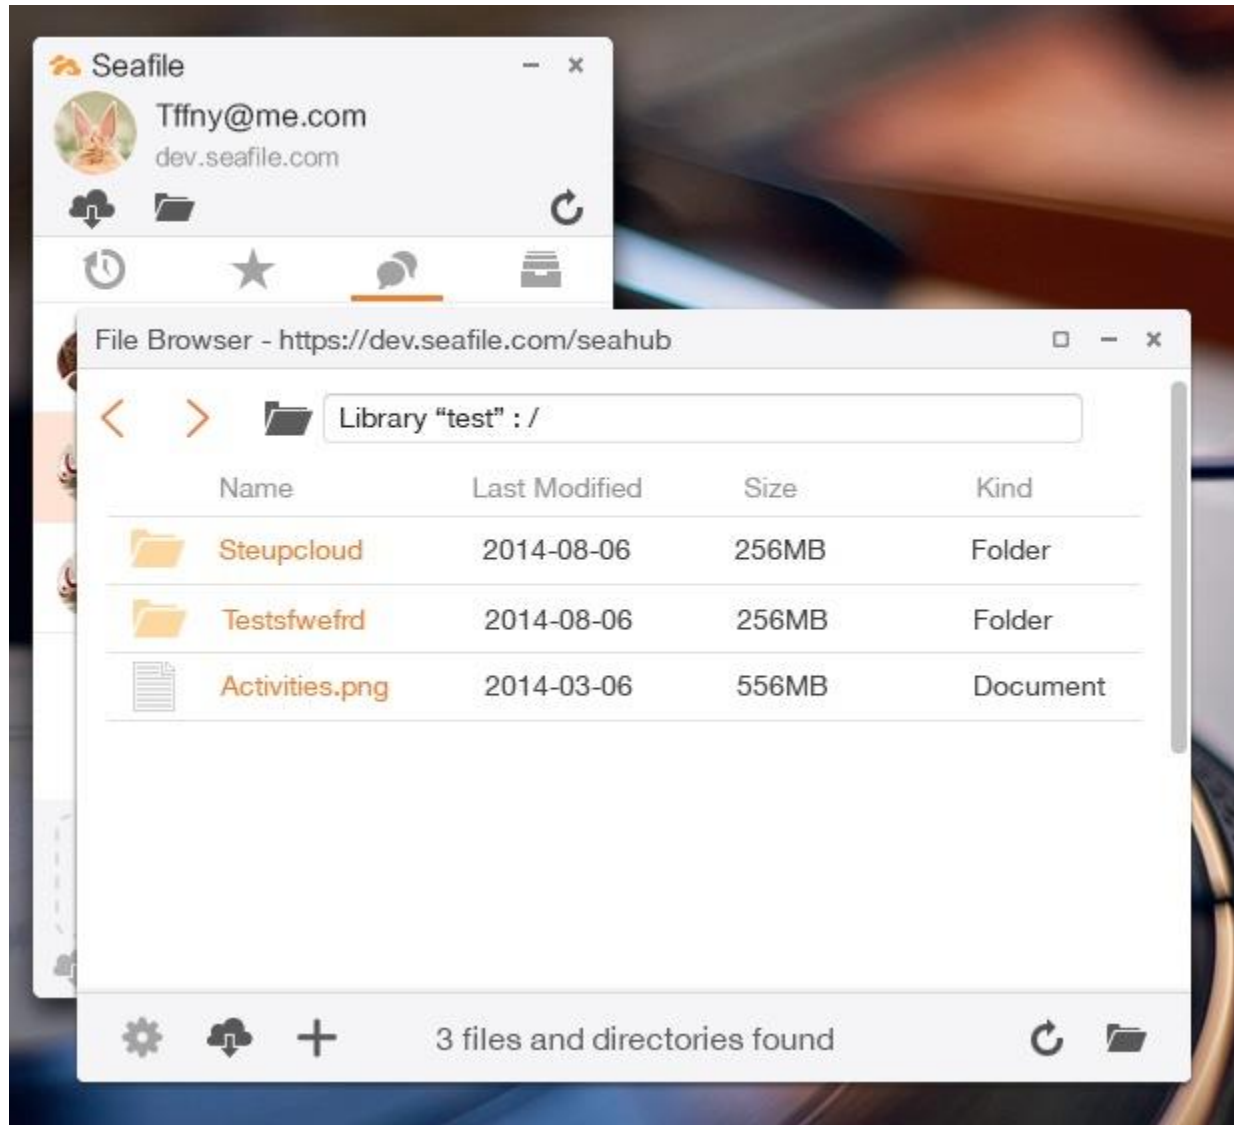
Seafile

Tffny@me.com

dev.seafile.com

File Browser - https://dev.seafile.com/seahub

Library “test” : /

| Name | Last Modified | Size | Kind |
|---|---|---|---|
| Steupcloud | 2014-08-06 | 256MB | Folder |
| Testsfwefrd | 2014-08-06 | 256MB | Folder |
| Activities.png | 2014-03-06 | 556MB | Document |

3 files and directories found